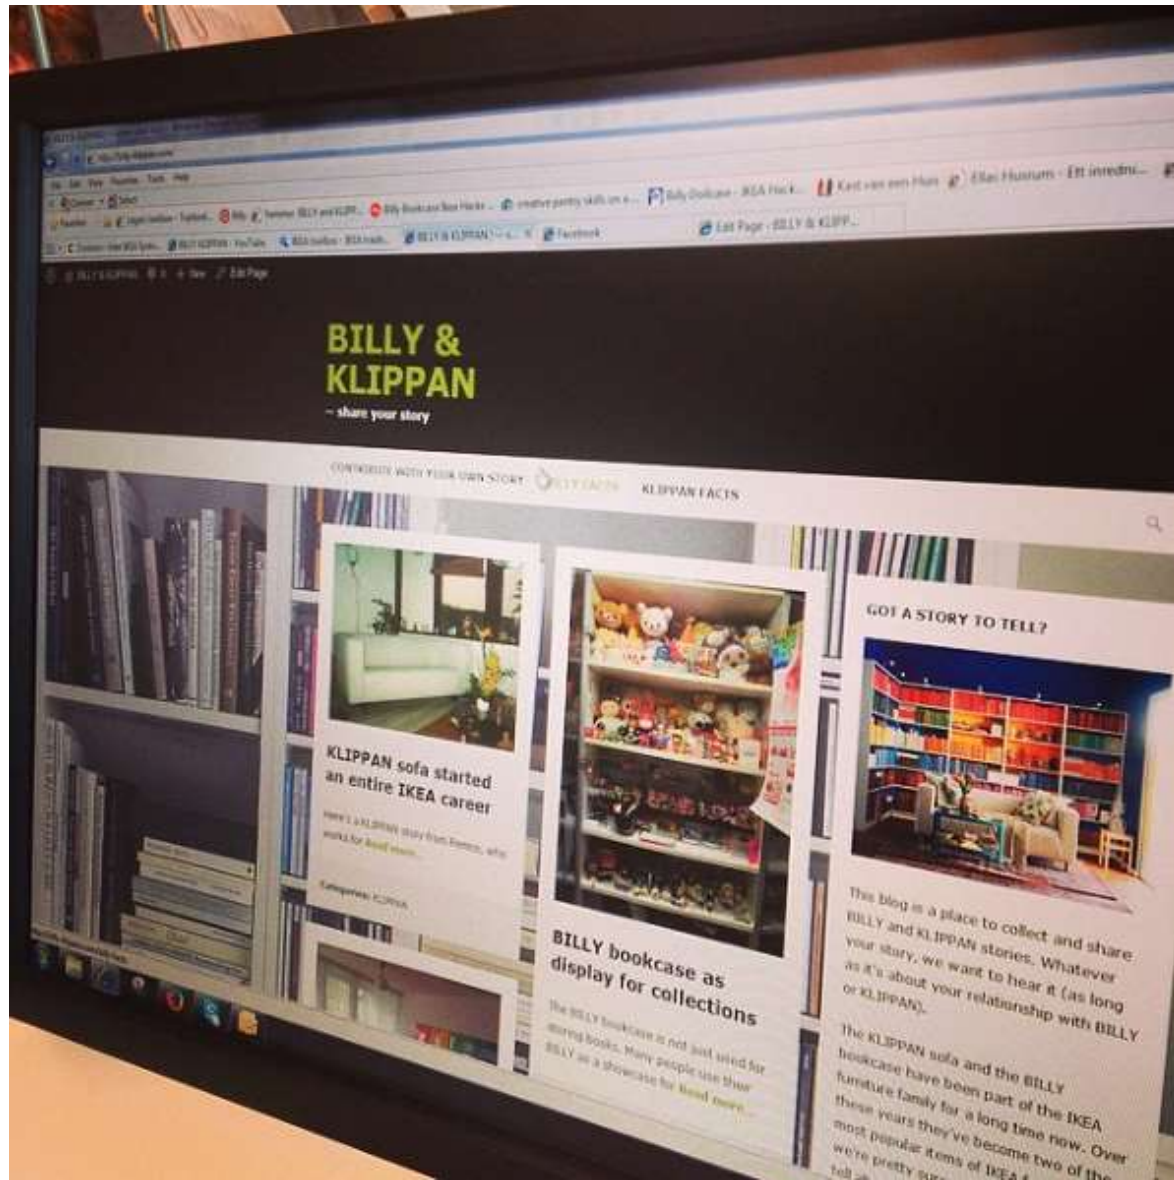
Billy Bookcase - IKEA Hack
Kast van een Man
Ellen Hussman - Ett inredni...
Facebook
Edit Page - BILLY & KLIPP...
Edit Page

BILLY & KLIPPAN
– share your story

CONTRIBUTE WITH YOUR OWN STORY
BILLY FACTS
KLIPPAN FACTS

KLIPPAN sofa started an entire IKEA career

Here's a KLIPPAN story from Francis, who works for Read more...

Categories: KLIPPAN

BILLY bookcase as display for collections

The BILLY bookcase is not just used for storing books. Many people use their BILLY as a showcase for Read more...

GOT A STORY TO TELL?

This blog is a place to collect and share BILLY and KLIPPAN stories. Whatever your story, we want to hear it (as long as it's about your relationship with BILLY or KLIPPAN).

The KLIPPAN sofa and the BILLY bookcase have been part of the IKEA furniture family for a long time now. Over these years they've become two of the most popular items of IKEA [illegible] we're pretty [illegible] tell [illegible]